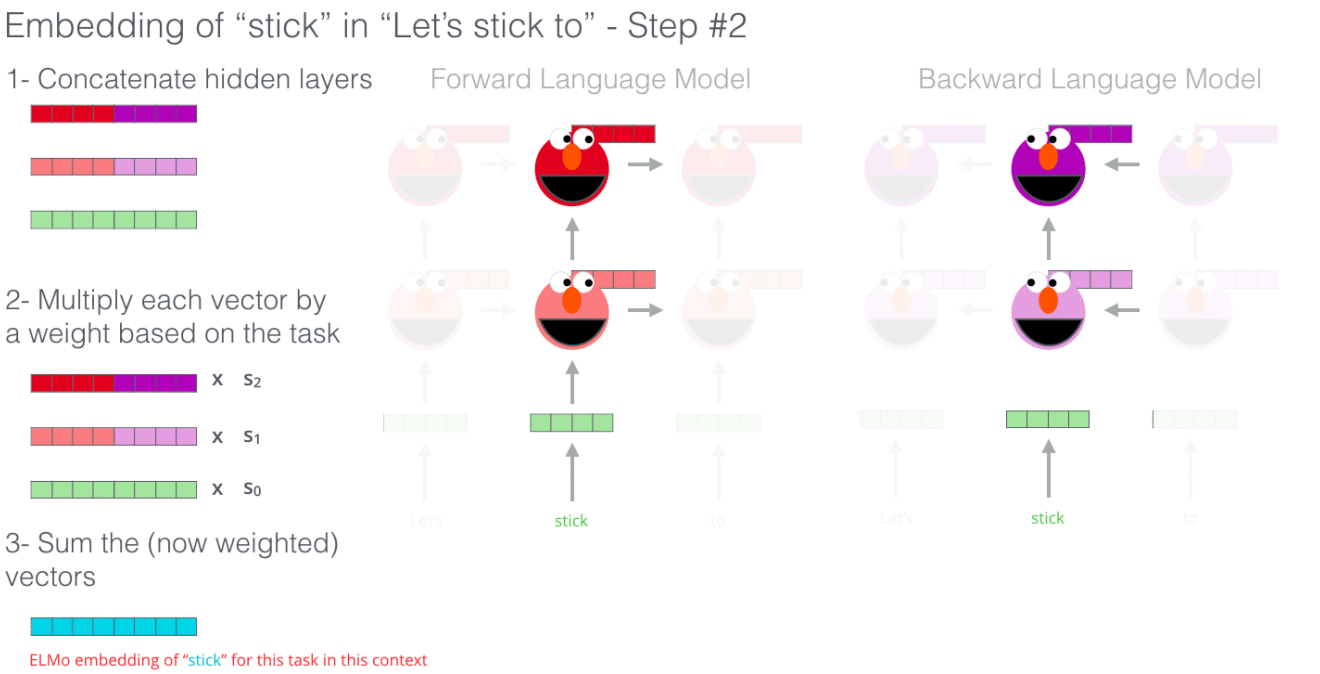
Embedding of “stick” in “Let’s stick to” - Step #2

1- Concatenate hidden layers

Forward Language Model

Backward Language Model

2- Multiply each vector by a weight based on the task

x $s_2$

x $s_1$

x $s_0$

Let's

stick

to

Let's

stick

to

3- Sum the (now weighted) vectors

ELMo embedding of “stick” for this task in this context